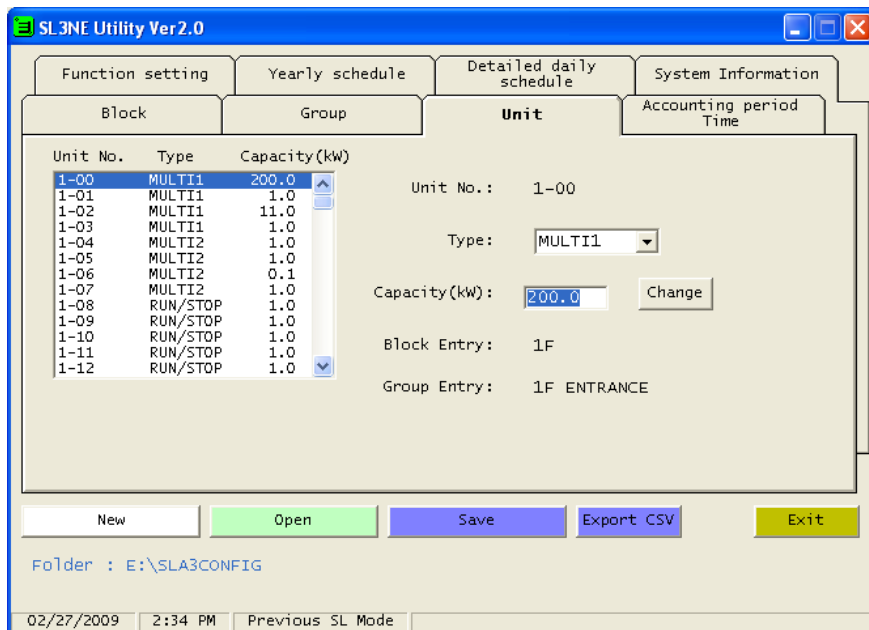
SL3NE Utility Ver2.0

Function setting
Yearly schedule
Detailed daily schedule
System Information
Block
Group
Unit
Accounting period Time

| Unit No. | Type | Capacity(kW) |
|---|---|---|
| 1-00 | MULTI1 | 200.0 |
| 1-01 | MULTI1 | 1.0 |
| 1-02 | MULTI1 | 11.0 |
| 1-03 | MULTI1 | 1.0 |
| 1-04 | MULTI2 | 1.0 |
| 1-05 | MULTI2 | 1.0 |
| 1-06 | MULTI2 | 0.1 |
| 1-07 | MULTI2 | 1.0 |
| 1-08 | RUN/STOP | 1.0 |
| 1-09 | RUN/STOP | 1.0 |
| 1-10 | RUN/STOP | 1.0 |
| 1-11 | RUN/STOP | 1.0 |
| 1-12 | RUN/STOP | 1.0 |

Unit No.: 1-00
Type: MULTI1
Capacity(kW): 200.0 Change
Block Entry: 1F
Group Entry: 1F ENTRANCE

New
Open
Save
Export CSV
Exit

Folder : E:\SLA3CONFIG

02/27/2009 | 2:34 PM | Previous SL Mode